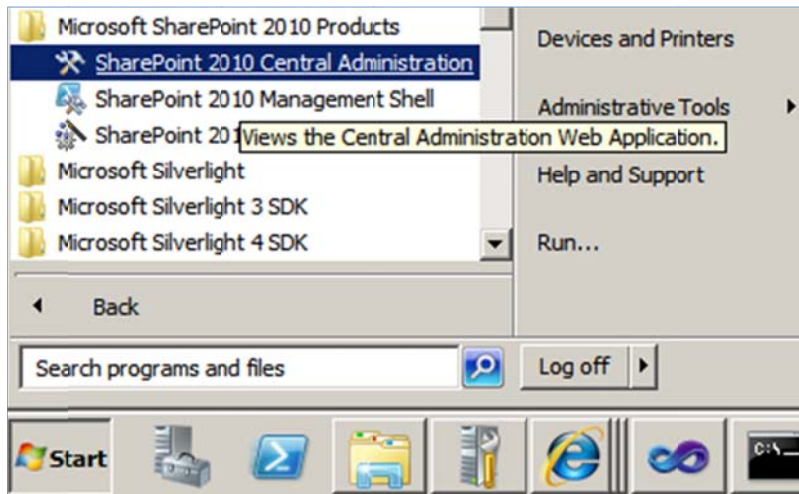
Microsoft SharePoint 2010 Products

SharePoint 2010 Central Administration

SharePoint 2010 Management Shell

SharePoint 201

Views the Central Administration Web Application.

Microsoft Silverlight

Microsoft Silverlight 3 SDK

Microsoft Silverlight 4 SDK

Back

Devices and Printers

Administrative Tools

Help and Support

Run...

Search programs and files

Log off

Start

C:\